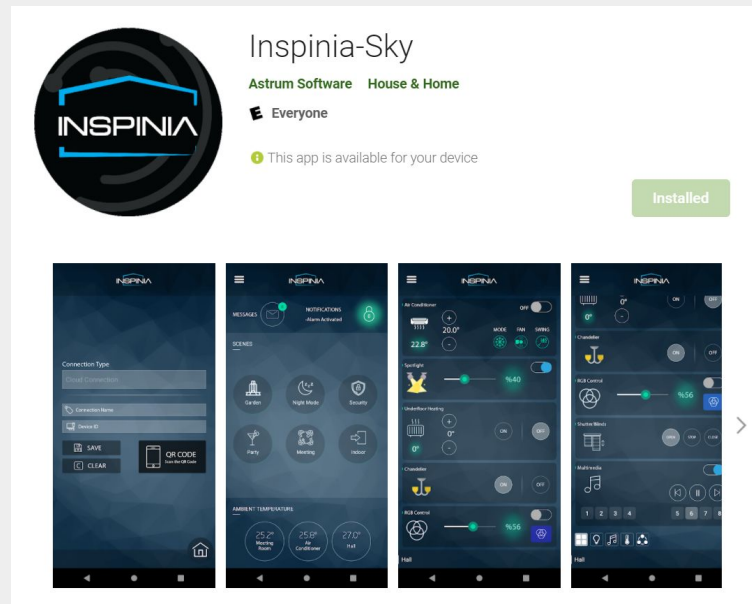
INSPINIA

Inspinia-Sky

Astrum Software House & Home

Everyone

This app is available for your device

Installed

INSPINIA

Connection Type

Cloud Connection

Connection Name

Device ID

SAVE

CLEAR

QR CODE

INSPINIA

MESSAGES

NOTIFICATIONS
•Alarm Activated

SCENES

Garden

Night Mode

Security

Party

Meeting

Indoor

AMBIENT TEMPERATURE

25.2° Meeting Room

25.8° Air Conditioner

27.0° Hall

INSPINIA

Air Conditioner

OFF

20.0°

22.8°

MODE FAN SWING

Spotlight

%40

Underfloor Heating

0°

0°

ON

OFF

Chandelier

ON

OFF

RGB Control

%56

Hall

INSPINIA

0°

0°

ON

OFF

Chandelier

ON

OFF

RGB Control

%56

Shutter/Blinds

OPEN

STOP

CLOSE

Multimedia

1 2 3 4

5 6 7 8

Hall